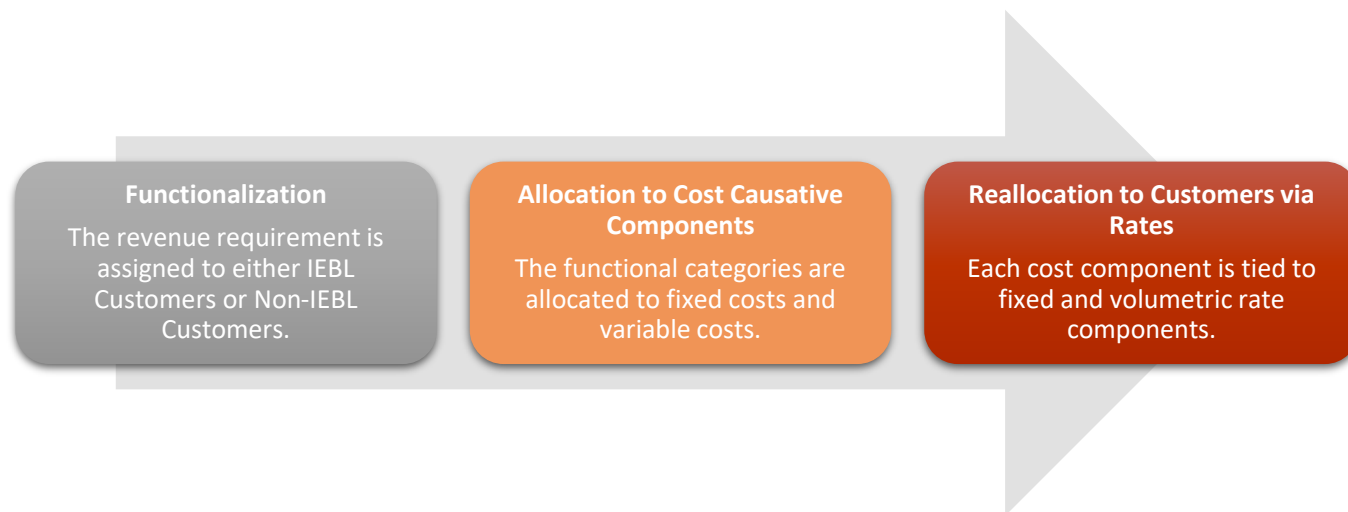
Functionalization

The revenue requirement is assigned to either IEBL Customers or Non-IEBL Customers.

Allocation to Cost Causative Components

The functional categories are allocated to fixed costs and variable costs.

Reallocation to Customers via Rates

Each cost component is tied to fixed and volumetric rate components.